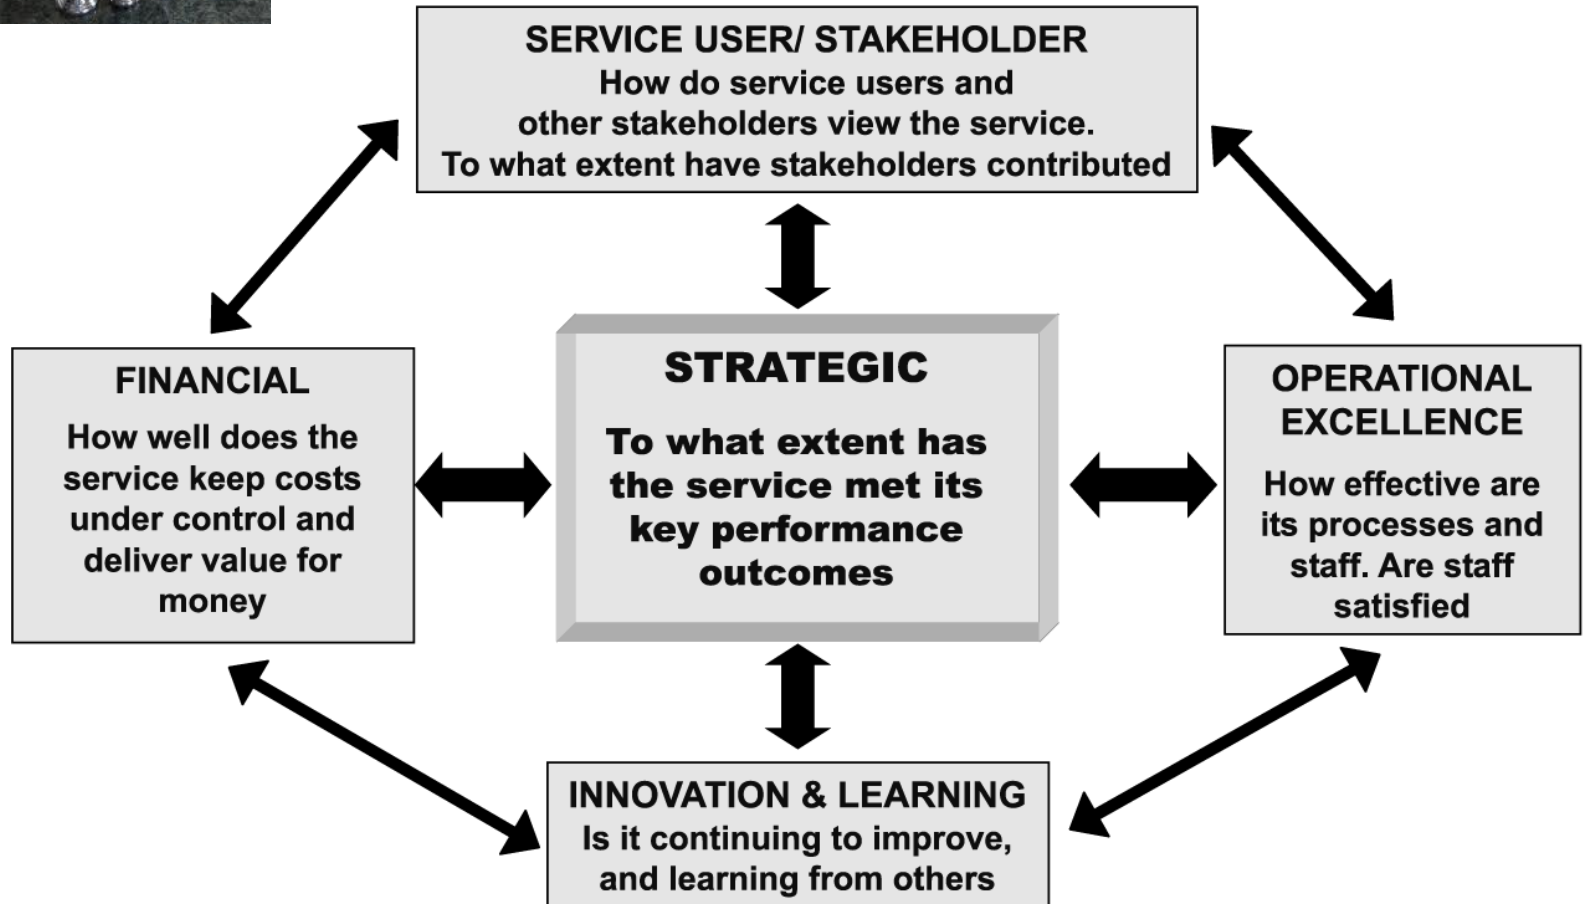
SERVICE USER/ STAKEHOLDER
How do service users and other stakeholders view the service. To what extent have stakeholders contributed

FINANCIAL
How well does the service keep costs under control and deliver value for money

STRATEGIC
To what extent has the service met its key performance outcomes

OPERATIONAL EXCELLENCE
How effective are its processes and staff. Are staff satisfied

INNOVATION & LEARNING
Is it continuing to improve, and learning from others